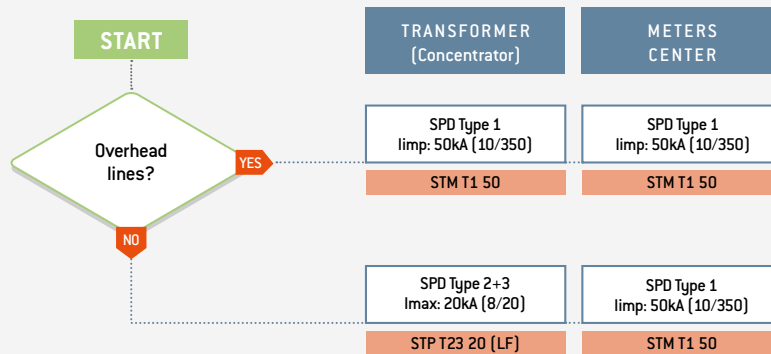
START

Overhead lines?

YES

NO

TRANSFORMER (Concentrator)

METERS CENTER

SPD Type 1
Iimp: 50kA (10/350)

STM T1 50

SPD Type 1
Iimp: 50kA (10/350)

STM T1 50

SPD Type 2+3
Imax: 20kA (8/20)

STP T23 20 (LF)

SPD Type 1
Iimp: 50kA (10/350)

STM T1 50